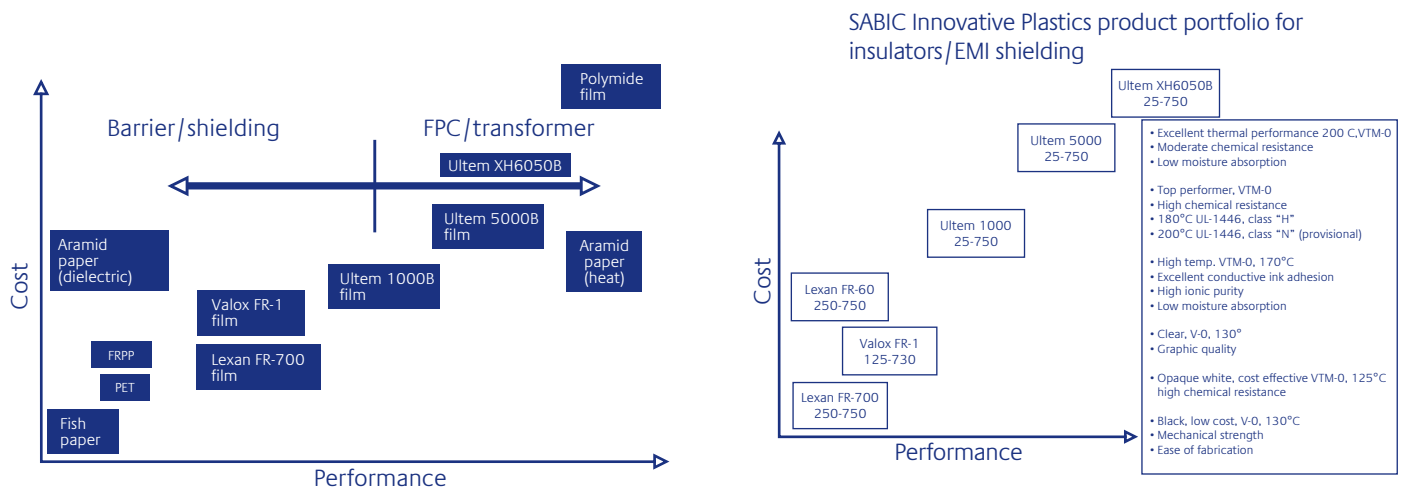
Polymide film

Barrier/shielding

FPC/transformer

Ultem XH6050B

Ultem 5000B film

Aramid paper (dielectric)

Aramid paper (heat)

Ultem 1000B film

Valox FR-1 film

FRPP

Lexan FR-700 film

PET

Fish paper

Cost

Performance

SABIC Innovative Plastics product portfolio for insulators/EMI shielding

Ultem XH6050B 25-750

Ultem 5000 25-750

Ultem 1000 25-750

Lexan FR-60 250-750

Valox FR-1 125-730

Lexan FR-700 250-750

Cost

Performance

• Excellent thermal performance 200 C,VTM-0
• Moderate chemical resistance
• Low moisture absorption

• Top performer, VTM-0
• High chemical resistance
• 180°C UL-1446, class "H"
• 200°C UL-1446, class "N" (provisional)

• High temp. VTM-0, 170°C
• Excellent conductive ink adhesion
• High ionic purity
• Low moisture absorption

• Clear, V-0, 130°
• Graphic quality

• Opaque white, cost effective VTM-0, 125°C high chemical resistance

• Black, low cost, V-0, 130°C
• Mechanical strength
• Ease of fabrication